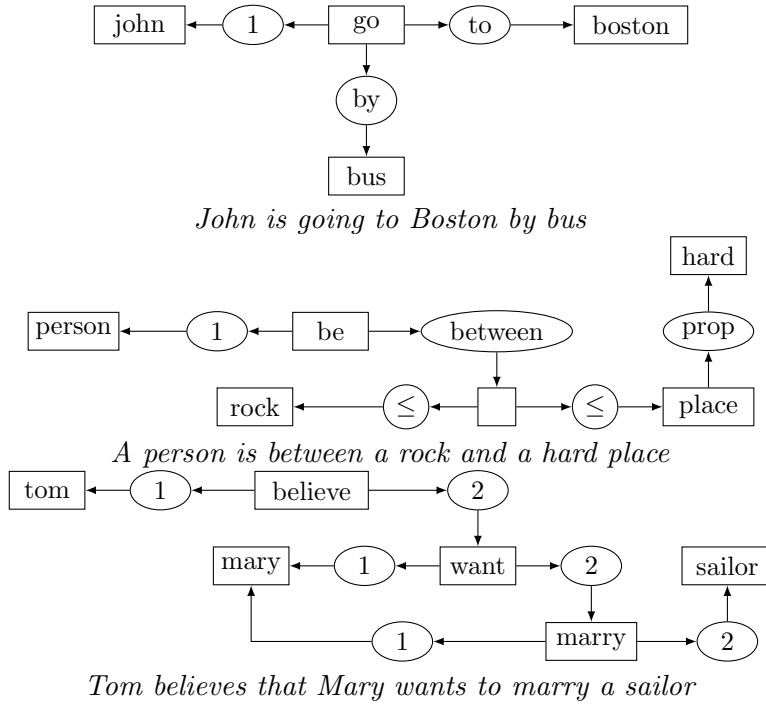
john 1 go to boston

by

bus

*John is going to Boston by bus*

hard

prop

person 1 be between

rock $\leq$ $\leq$ place

*A person is between a rock and a hard place*

tom 1 believe 2

mary 1 want 2 sailor

1 marry 2

*Tom believes that Mary wants to marry a sailor*